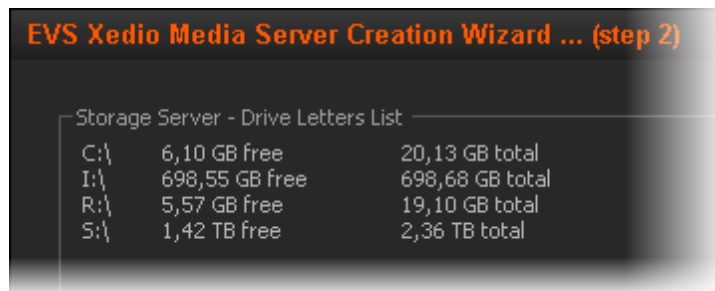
EVS Xedio Media Server Creation Wizard ... (step 2)

Storage Server - Drive Letters List

| | | |
|---|---|---|
| C:\ | 6,10 GB free | 20,13 GB total |
| I:\ | 698,55 GB free | 698,68 GB total |
| R:\ | 5,57 GB free | 19,10 GB total |
| S:\ | 1,42 TB free | 2,36 TB total |